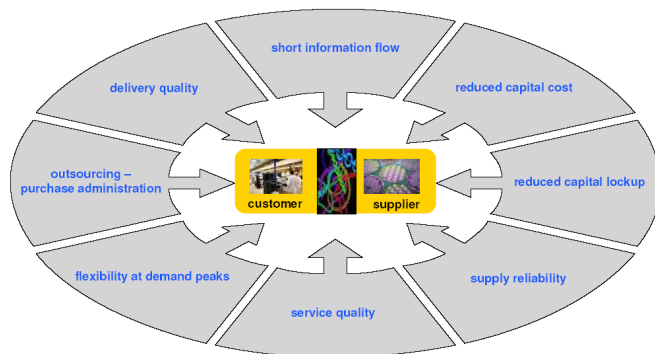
short information flow

delivery quality

reduced capital cost

outsourcing – purchase administration

customer

supplier

reduced capital lockup

flexibility at demand peaks

supply reliability

service quality